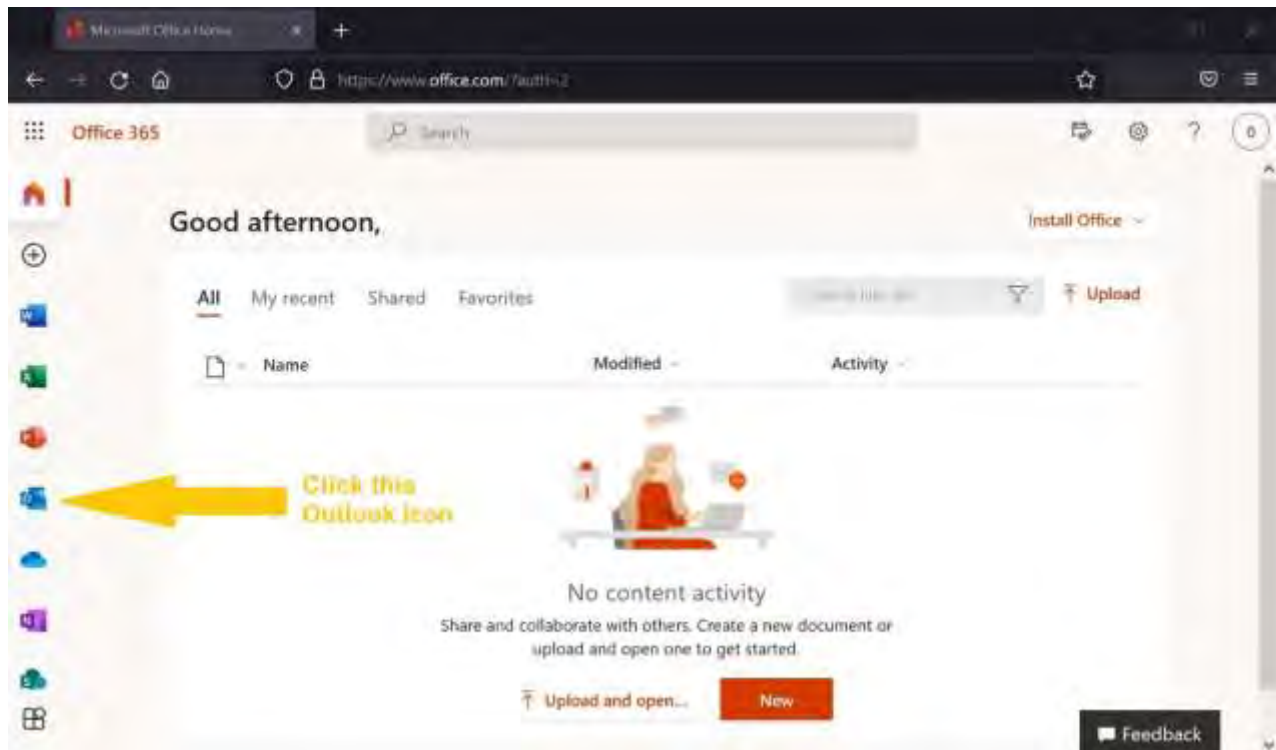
Microsoft Office Home

https://www.office.com/?auth=2

Office 365

Search

Good afternoon,

Install Office

All My recent Shared Favorites

Upload

Name Modified Activity

Click this Outlook icon

No content activity

Share and collaborate with others. Create a new document or upload and open one to get started.

Upload and open...

New

Feedback